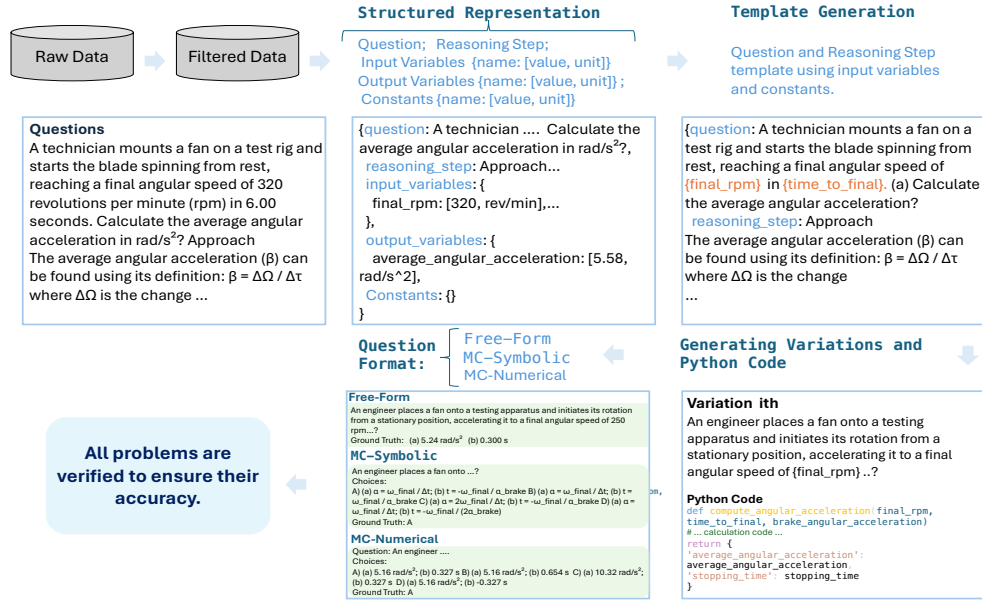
Raw Data

Filtered Data

Structured Representation

Question; Reasoning Step;
Input Variables {name: [value, unit]}
Output Variables {name: [value, unit]} ;
Constants {name: [value, unit]}

Template Generation

Question and Reasoning Step template using input variables and constants.

Questions
A technician mounts a fan on a test rig and starts the blade spinning from rest, reaching a final angular speed of 320 revolutions per minute (rpm) in 6.00 seconds. Calculate the average angular acceleration in rad/s$^2$? Approach
The average angular acceleration (β) can be found using its definition: β = ΔΩ / Δτ where ΔΩ is the change ...

{question: A technician .... Calculate the average angular acceleration in rad/s$^2$?,
reasoning_step: Approach...
input_variables: {
final_rpm: [320, rev/min],...
},
output_variables: {
average_angular_acceleration: [5.58, rad/s^2],
Constants: {}
}

{question: A technician mounts a fan on a test rig and starts the blade spinning from rest, reaching a final angular speed of {final_rpm} in {time_to_final}. (a) Calculate the average angular acceleration?
reasoning_step: Approach
The average angular acceleration (β) can be found using its definition: β = ΔΩ / Δτ where ΔΩ is the change
...

Question Format:
Free-Form
MC-Symbolic
MC-Numerical

Generating Variations and Python Code

Free-Form
An engineer places a fan onto a testing apparatus and initiates its rotation from a stationary position, accelerating it to a final angular speed of 250 rpm...?
Ground Truth: (a) 5.24 rad/s$^2$ (b) 0.300 s
MC-Symbolic
An engineer places a fan onto ...?
Choices:
A) (a) α = ω_final / Δt; (b) t = -ω_final / α_brake B) (a) α = ω_final / Δt; (b) t = ω_final / α_brake C) (a) α = 2ω_final / Δt; (b) t = -ω_final / α_brake D) (a) α = ω_final / Δt; (b) t = -ω_final / (2α_brake)
Ground Truth: A
MC-Numerical
Question: An engineer ....
Choices:
A) (a) 5.16 rad/s$^2$; (b) 0.327 s B) (a) 5.16 rad/s$^2$; (b) 0.654 s C) (a) 10.32 rad/s$^2$; (b) 0.327 s D) (a) 5.16 rad/s$^2$; (b) -0.327 s
Ground Truth: A

Variation ith
An engineer places a fan onto a testing apparatus and initiates its rotation from a stationary position, accelerating it to a final angular speed of {final_rpm} ..?

Python Code
def compute_angular_acceleration(final_rpm, time_to_final, brake_angular_acceleration)
# ... calculation code ...
return {
'average_angular_acceleration': average_angular_acceleration,
'stopping_time': stopping_time
}

All problems are verified to ensure their accuracy.